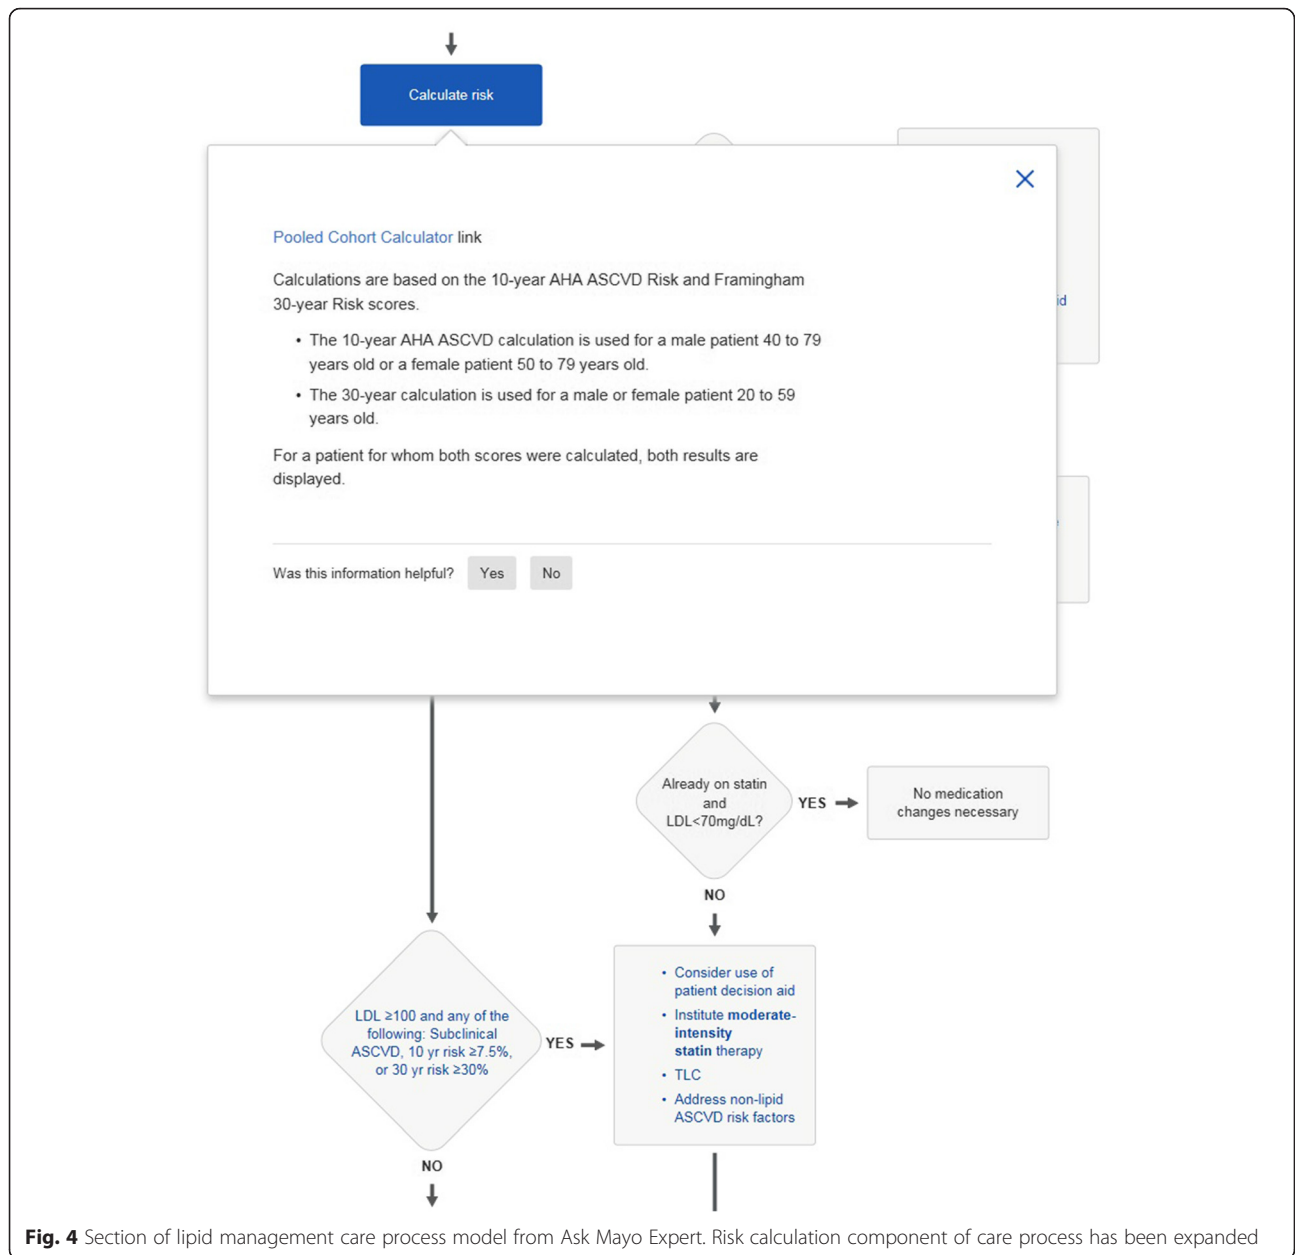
Calculate risk

Pooled Cohort Calculator link

Calculations are based on the 10-year AHA ASCVD Risk and Framingham 30-year Risk scores.

- The 10-year AHA ASCVD calculation is used for a male patient 40 to 79 years old or a female patient 50 to 79 years old.
- The 30-year calculation is used for a male or female patient 20 to 59 years old.

For a patient for whom both scores were calculated, both results are displayed.

Was this information helpful? Yes No

Already on statin and LDL<70mg/dL?

YES

No medication changes necessary

NO

LDL ≥100 and any of the following: Subclinical ASCVD, 10 yr risk ≥7.5%, or 30 yr risk ≥30%

YES

- Consider use of patient decision aid
- Institute moderate-intensity statin therapy
- TLC
- Address non-lipid ASCVD risk factors

NO

Fig. 4 Section of lipid management care process model from Ask Mayo Expert. Risk calculation component of care process has been expanded